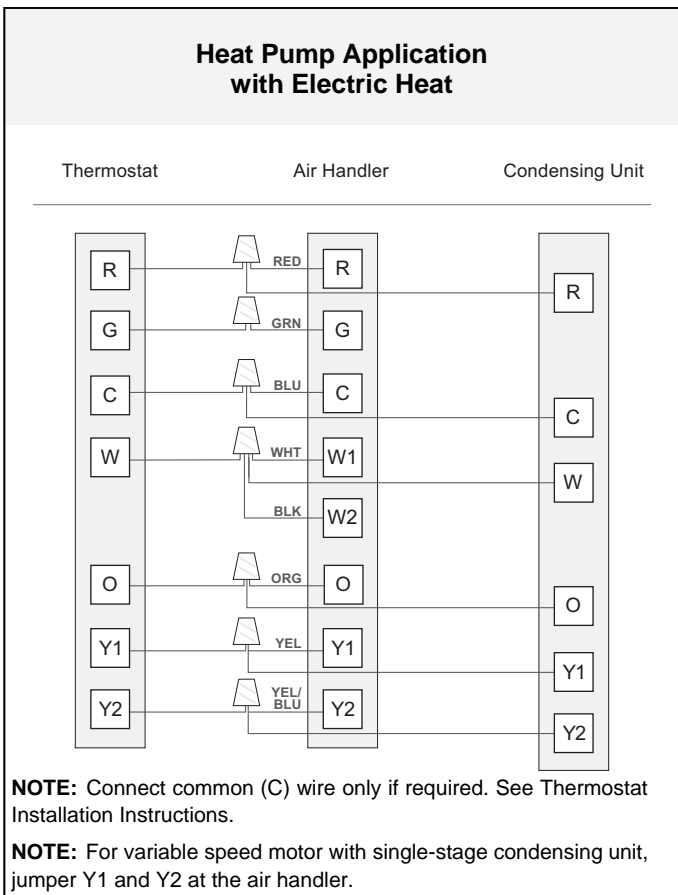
**Heat Pump Application with Electric Heat**

Thermostat

Air Handler

Condensing Unit

R
G
C
W
O
Y1
Y2

RED
GRN
BLU
WHT
BLK
ORG
YEL
YEL/ BLU

R
G
C
W1
W2
O
Y1
Y2

R
C
W
O
Y1
Y2

**NOTE:** Connect common (C) wire only if required. See Thermostat Installation Instructions.

**NOTE:** For variable speed motor with single-stage condensing unit, jumper Y1 and Y2 at the air handler.